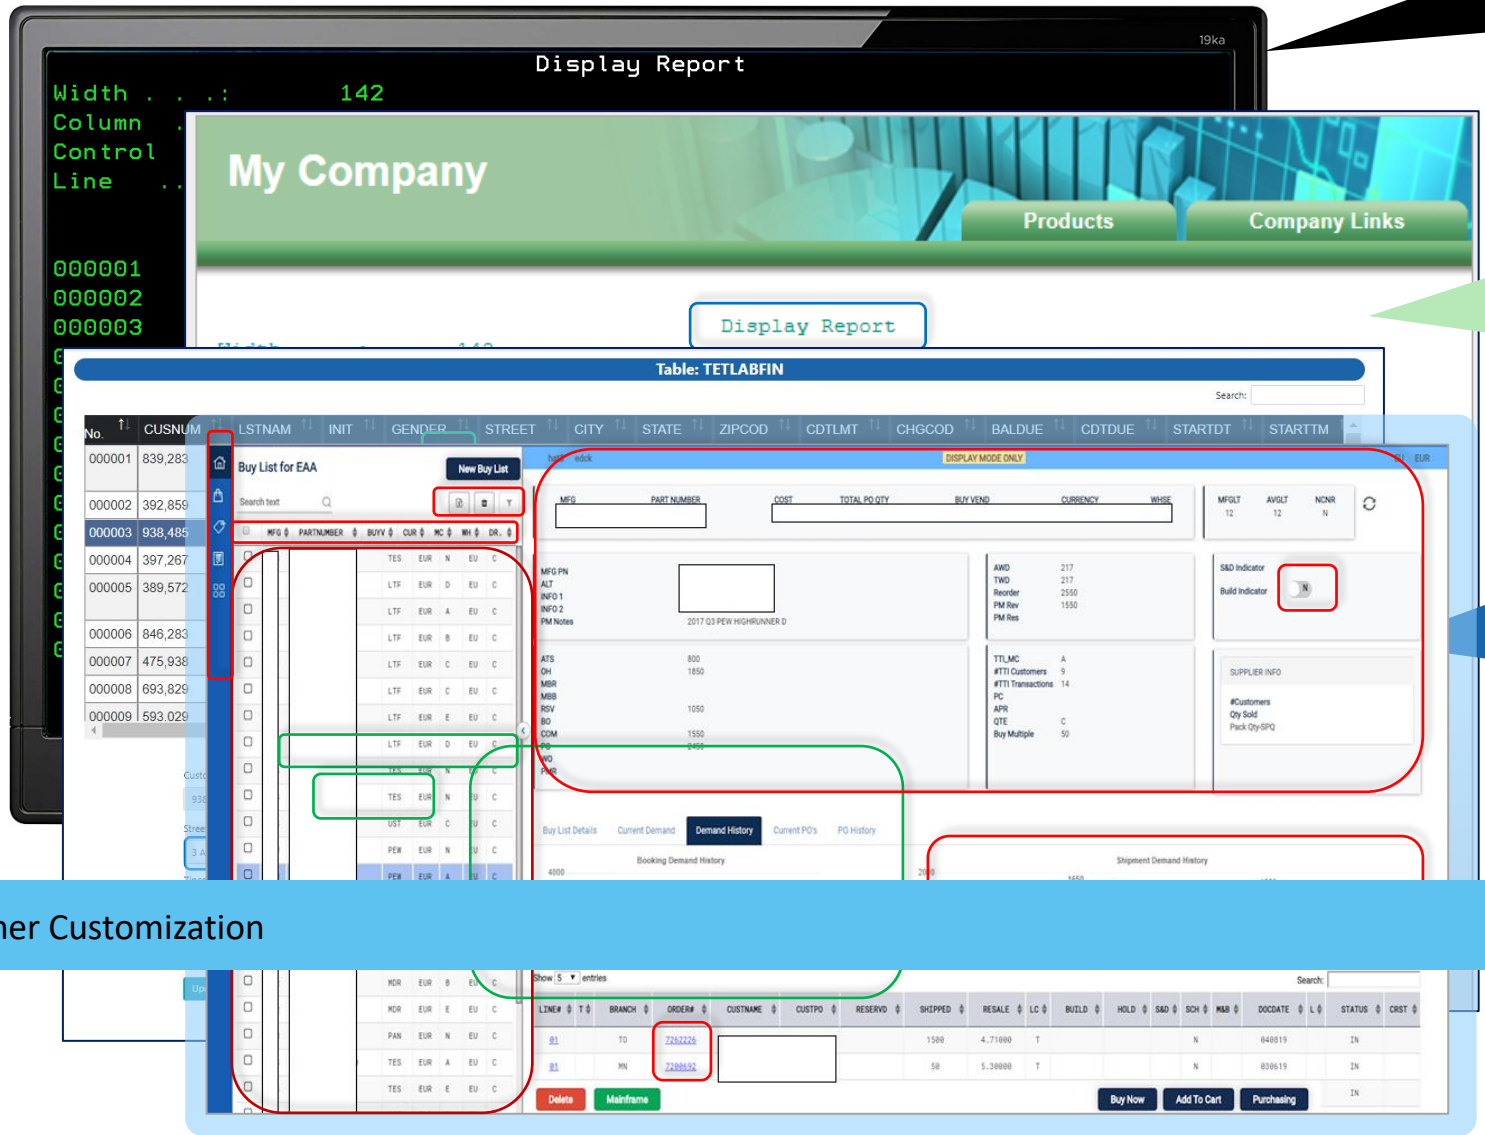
19ka

Display Report

Width . . .: 142
Column .
Control
Line . .

000001
000002
000003

My Company

Products
Company Links

Display Report

Table: TETLABFIN

Search:

| No. | CUSNUM | LSTNAM | INIT | GENDER | STREET | CITY | STATE | ZIPCOD | CDTLMT | CHGCOD | BALDUE | CDTDUE | STARTDT | STARTTM |
|---|---|---|---|---|---|---|---|---|---|---|---|---|---|---|
| 000001 | 839,283 | | | | | | | | | | | | | |
| 000002 | 392,859 | | | | | | | | | | | | | |
| 000003 | 938,485 | | | | | | | | | | | | | |
| 000004 | 397,267 | | | | | | | | | | | | | |
| 000005 | 389,572 | | | | | | | | | | | | | |
| 000006 | 846,283 | | | | | | | | | | | | | |
| 000007 | 475,938 | | | | | | | | | | | | | |
| 000008 | 693,829 | | | | | | | | | | | | | |
| 000009 | 593,029 | | | | | | | | | | | | | |

Buy List for EAA
New Buy List
Search text

| MFG | PARTNUMBER | BUYV | CUR | MC | WH | DR |
|---|---|---|---|---|---|---|
| | | TES | EUR | N | EU | C |
| | | LTF | EUR | D | EU | C |
| | | LTF | EUR | A | EU | C |
| | | LTF | EUR | B | EU | C |
| | | LTF | EUR | C | EU | C |
| | | LTF | EUR | C | EU | C |
| | | LTF | EUR | E | EU | C |
| | | LTF | EUR | D | EU | C |
| | | TES | EUR | N | EU | C |
| | | TES | EUR | N | EU | C |
| | | UST | EUR | C | EU | C |
| | | PEW | EUR | N | EU | C |
| | | PEW | EUR | A | EU | C |
| | | MDR | EUR | B | EU | C |
| | | MDR | EUR | E | EU | C |
| | | PAN | EUR | N | EU | C |
| | | TES | EUR | A | EU | C |
| | | TES | EUR | E | EU | C |

DISPLAY MODE ONLY
EUR

MFG PART NUMBER COST TOTAL PO QTY BUY VEND CURRENCY WHSE
MFGLT 12 AVGLT 12 NCNR N

MFG PN
ALT
INFO 1
INFO 2
PM Notes
2017 Q3 PEW HIGHRUNNER D

AWD 217
TWD 217
Reorder 2550
PM Rev 1550
PM Res

S&D Indicator
Build Indicator
N

ATS 800
OH 1850
MBR
MBB
RSV 1050
BO
COM 1550
PO 2450
WO
PMR

TTL MC A
#TTI Customers 9
#TTI Transactions 14
PC
APR
QTE C
Buy Multiple 50

SUPPLIER INFO
#Customers
Qty Sold
Pack Qty-SPQ

Buy List Details
Current Demand
Demand History
Current PO's
PO History

Booking Demand History
4000
Shipment Demand History

ner Customization

Show 5 entries
Search:

| LINE# | T | BRANCH | ORDER# | CUSTNAME | CUSTPO | RESERVD | SHIPPED | RESALE | LC | BUILD | HOLD | S&D | SCH | M&B | DOCDATE | L | STATUS | CRST |
|---|---|---|---|---|---|---|---|---|---|---|---|---|---|---|---|---|---|---|
| 01 | | TO | 7262226 | | | | 1500 | 4.71000 | T | | | | N | | 040819 | | IN | |
| 01 | | MN | 7200692 | | | | 50 | 5.30000 | T | | | | N | | 030619 | | IN | |
| | | | | | | | | | | | | | | | | | IN | |

Delete
Mainframe
Buy Now
Add To Cart
Purchasing